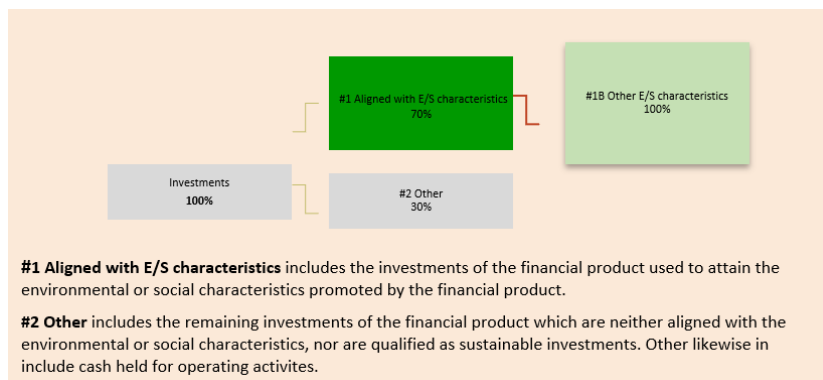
#1 Aligned with E/S characteristics
70%

#1B Other E/S characteristics
100%

Investments
100%

#2 Other
30%

**#1 Aligned with E/S characteristics** includes the investments of the financial product used to attain the environmental or social characteristics promoted by the financial product.

**#2 Other** includes the remaining investments of the financial product which are neither aligned with the environmental or social characteristics, nor are qualified as sustainable investments. Other likewise in include cash held for operating activites.